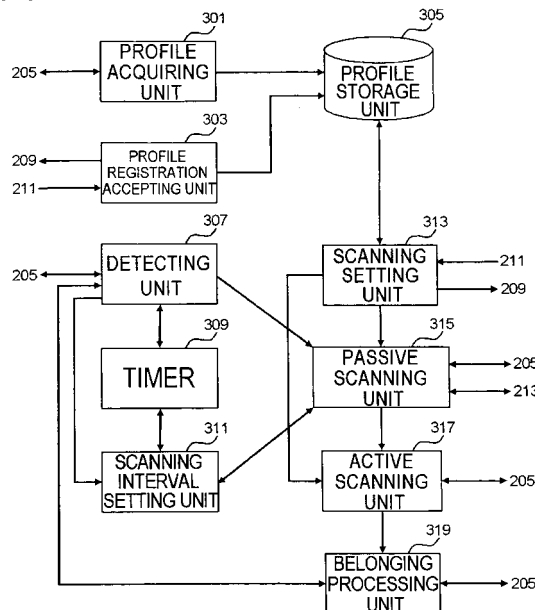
301
PROFILE ACQUIRING UNIT
205
305
PROFILE STORAGE UNIT
303
PROFILE REGISTRATION ACCEPTING UNIT
209
211
307
DETECTING UNIT
205
313
SCANNING SETTING UNIT
211
209
309
TIMER
315
PASSIVE SCANNING UNIT
205
213
311
SCANNING INTERVAL SETTING UNIT
317
ACTIVE SCANNING UNIT
205
319
BELONGING PROCESSING UNIT
205